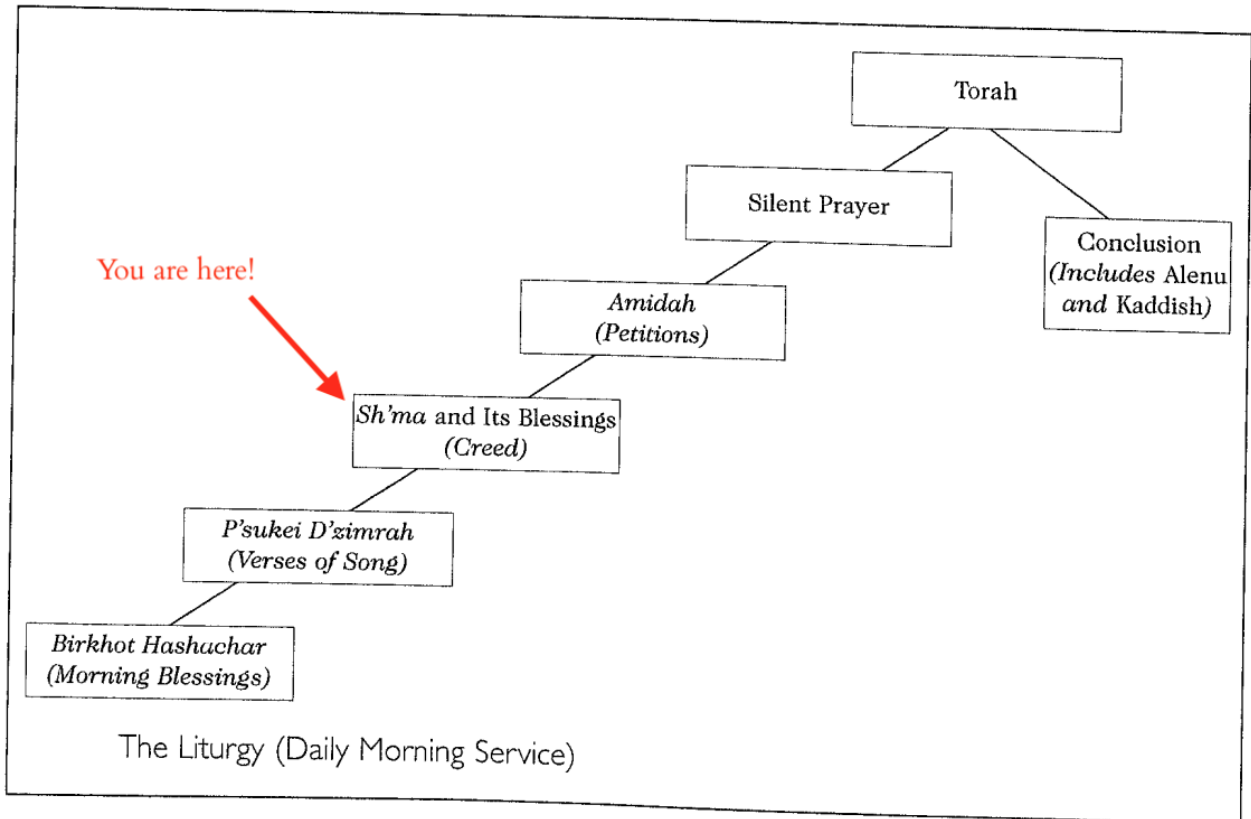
Torah

Silent Prayer

Conclusion
(Includes Alenu and Kaddish)

You are here!

Amidah
(Petitions)

Sh'ma and Its Blessings
(Creed)

P'sukei D'zimrah
(Verses of Song)

Birkhot Hashachar
(Morning Blessings)

The Liturgy (Daily Morning Service)